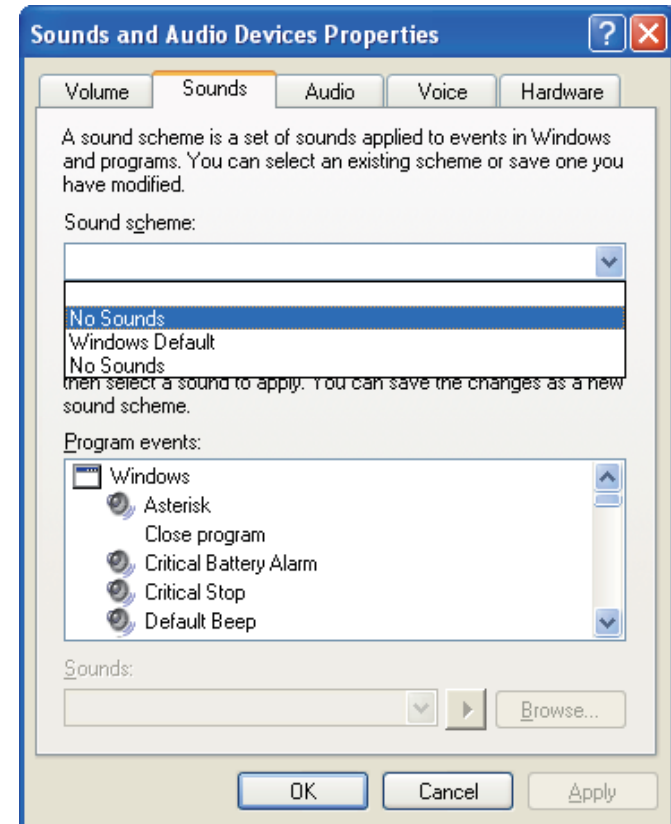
Sounds and Audio Devices Properties

Volume
Sounds
Audio
Voice
Hardware

A sound scheme is a set of sounds applied to events in Windows and programs. You can select an existing scheme or save one you have modified.

Sound scheme:

No Sounds
Windows Default
No Sounds

then select a sound to apply. You can save the changes as a new sound scheme.

Program events:

Windows
Asterisk
Close program
Critical Battery Alarm
Critical Stop
Default Beep

Sounds:

Browse...

OK
Cancel
Apply